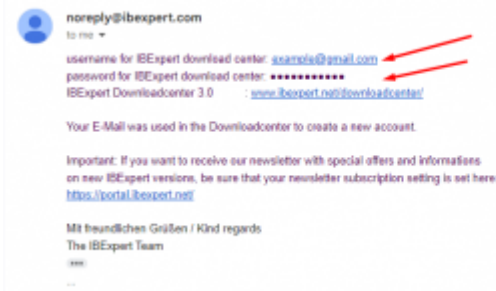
noreply@ibexpert.com
to me

username for IBExpert download center: example@gmail.com
password for IBExpert download center: ●●●●●●●●●●●
IBExpert Downloadcenter 3.0 : www.ibexpert.net/downloadcenter/

Your E-Mail was used in the Downloadcenter to create a new account.

Important: If you want to receive our newsletter with special offers and informations on new IBExpert versions, be sure that your newsletter subscription setting is set here: https://portal.ibexpert.net/

Mit freundlichen Grüßen / Kind regards
The IBExpert Team
...